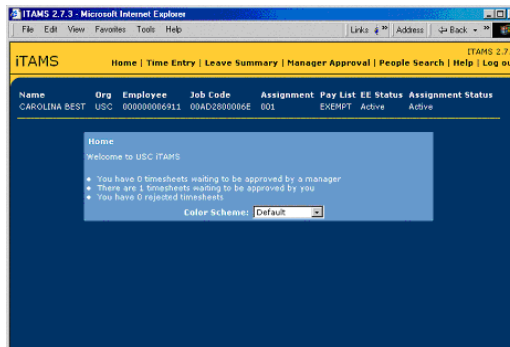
iTAMS 2.7.3 - Microsoft Internet Explorer

File Edit View Favorites Tools Help

Links Address Back

ITAMS 2.7.

iTAMS

Home | Time Entry | Leave Summary | Manager Approval | People Search | Help | Log ou

| Name | Org | Employee | Job Code | Assignment | Pay List | EE Status | Assignment Status |
|---|---|---|---|---|---|---|---|
| CAROLINA BEST | USC | 000000006911 | 00AD2800006E | 001 | EXEMPT | Active | Active |

Home

Welcome to USC iTAMS

- You have 0 timesheets waiting to be approved by a manager
- There are 1 timesheets waiting to be approved by you
- You have 0 rejected timesheets

Color Scheme: Default